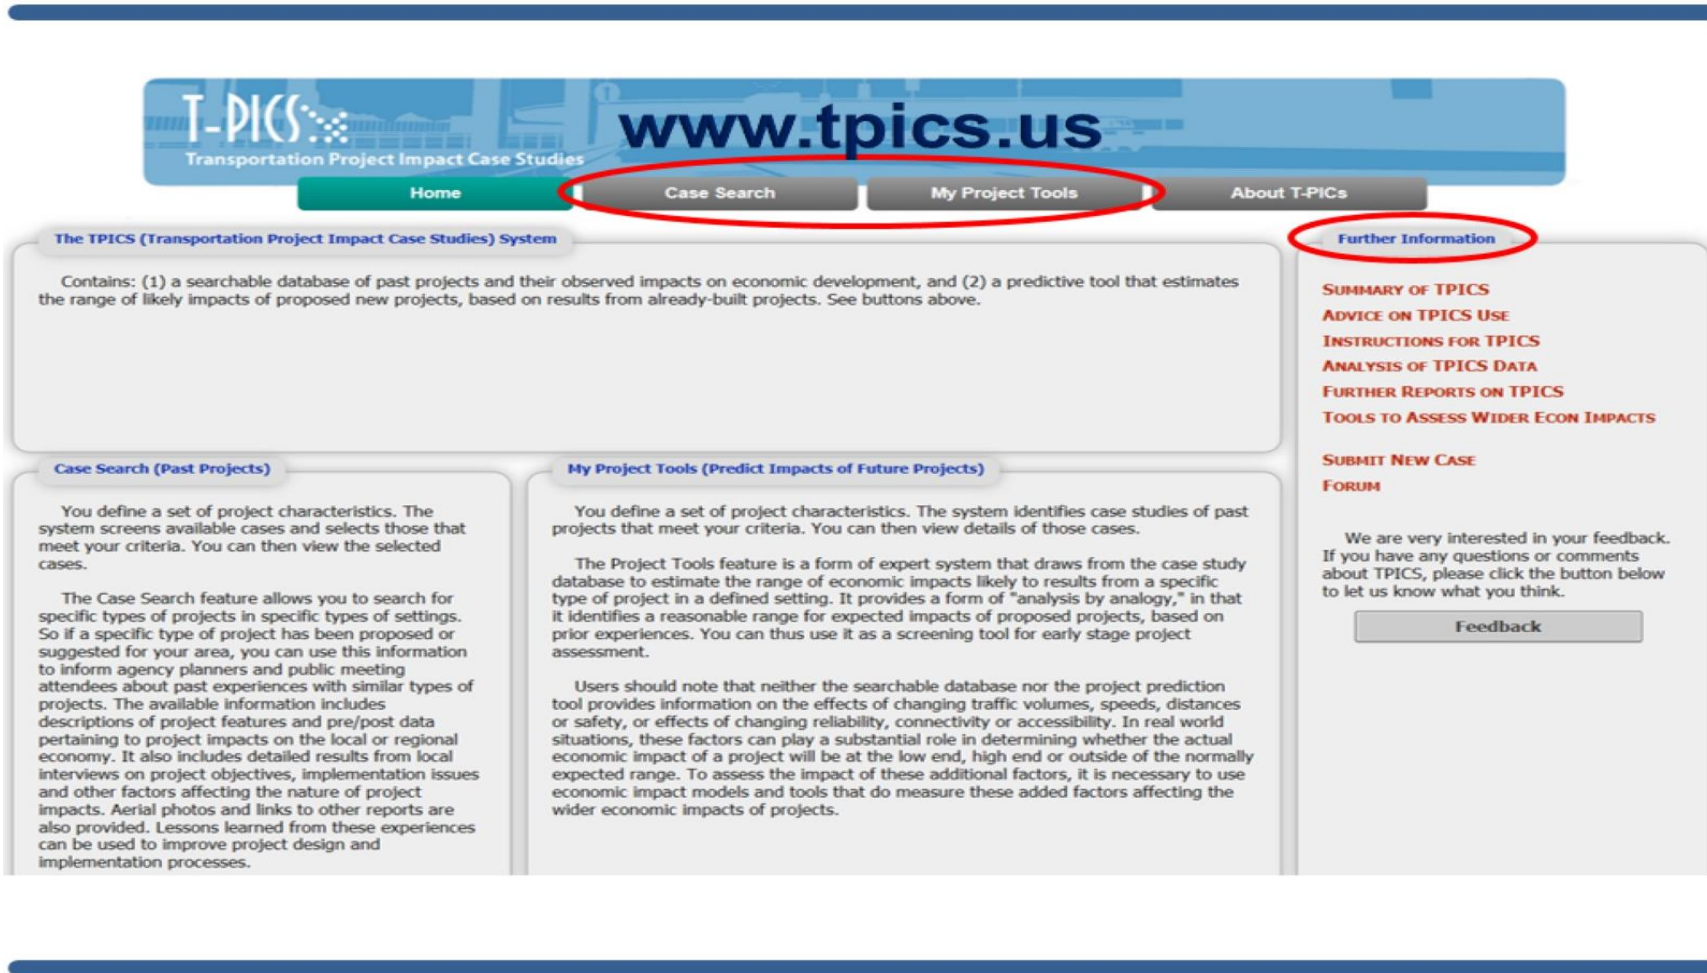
T-PICS
Transportation Project Impact Case Studies

www.tpics.us

Home | Case Search | My Project Tools | About T-PICs

The TPICS (Transportation Project Impact Case Studies) System

Contains: (1) a searchable database of past projects and their observed impacts on economic development, and (2) a predictive tool that estimates the range of likely impacts of proposed new projects, based on results from already-built projects. See buttons above.

Case Search (Past Projects)

You define a set of project characteristics. The system screens available cases and selects those that meet your criteria. You can then view the selected cases.

The Case Search feature allows you to search for specific types of projects in specific types of settings. So if a specific type of project has been proposed or suggested for your area, you can use this information to inform agency planners and public meeting attendees about past experiences with similar types of projects. The available information includes descriptions of project features and pre/post data pertaining to project impacts on the local or regional economy. It also includes detailed results from local interviews on project objectives, implementation issues and other factors affecting the nature of project impacts. Aerial photos and links to other reports are also provided. Lessons learned from these experiences can be used to improve project design and implementation processes.

My Project Tools (Predict Impacts of Future Projects)

You define a set of project characteristics. The system identifies case studies of past projects that meet your criteria. You can then view details of those cases.

The Project Tools feature is a form of expert system that draws from the case study database to estimate the range of economic impacts likely to results from a specific type of project in a defined setting. It provides a form of "analysis by analogy," in that it identifies a reasonable range for expected impacts of proposed projects, based on prior experiences. You can thus use it as a screening tool for early stage project assessment.

Users should note that neither the searchable database nor the project prediction tool provides information on the effects of changing traffic volumes, speeds, distances or safety, or effects of changing reliability, connectivity or accessibility. In real world situations, these factors can play a substantial role in determining whether the actual economic impact of a project will be at the low end, high end or outside of the normally expected range. To assess the impact of these additional factors, it is necessary to use economic impact models and tools that do measure these added factors affecting the wider economic impacts of projects.

Further Information

Summary of TPICS
Advice on TPICS Use
Instructions for TPICS
Analysis of TPICS Data
Further Reports on TPICS
Tools to Assess Wider Econ Impacts

Submit New Case
Forum

We are very interested in your feedback. If you have any questions or comments about TPICS, please click the button below to let us know what you think.

Feedback